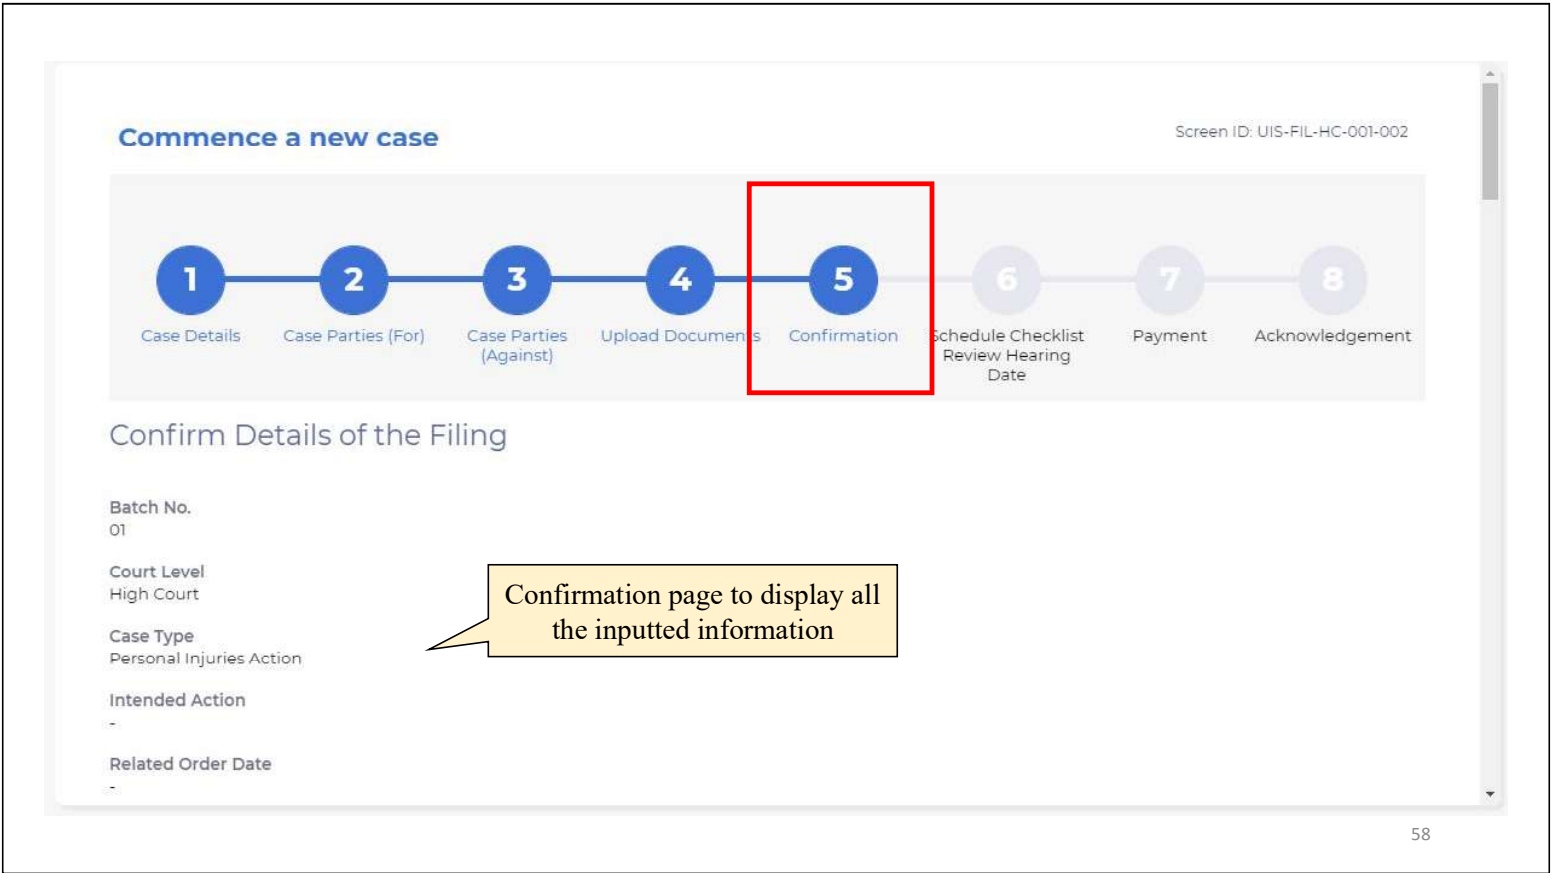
Commence a new case

Screen ID: UIS-FIL-HC-001-002

1
Case Details

2
Case Parties (For)

3
Case Parties (Against)

4
Upload Documents

5
Confirmation

6
Schedule Checklist Review Hearing Date

7
Payment

8
Acknowledgement

Confirm Details of the Filing

Batch No.
01

Court Level
High Court

Case Type
Personal Injuries Action

Intended Action
-

Related Order Date
-

Confirmation page to display all the inputted information

58